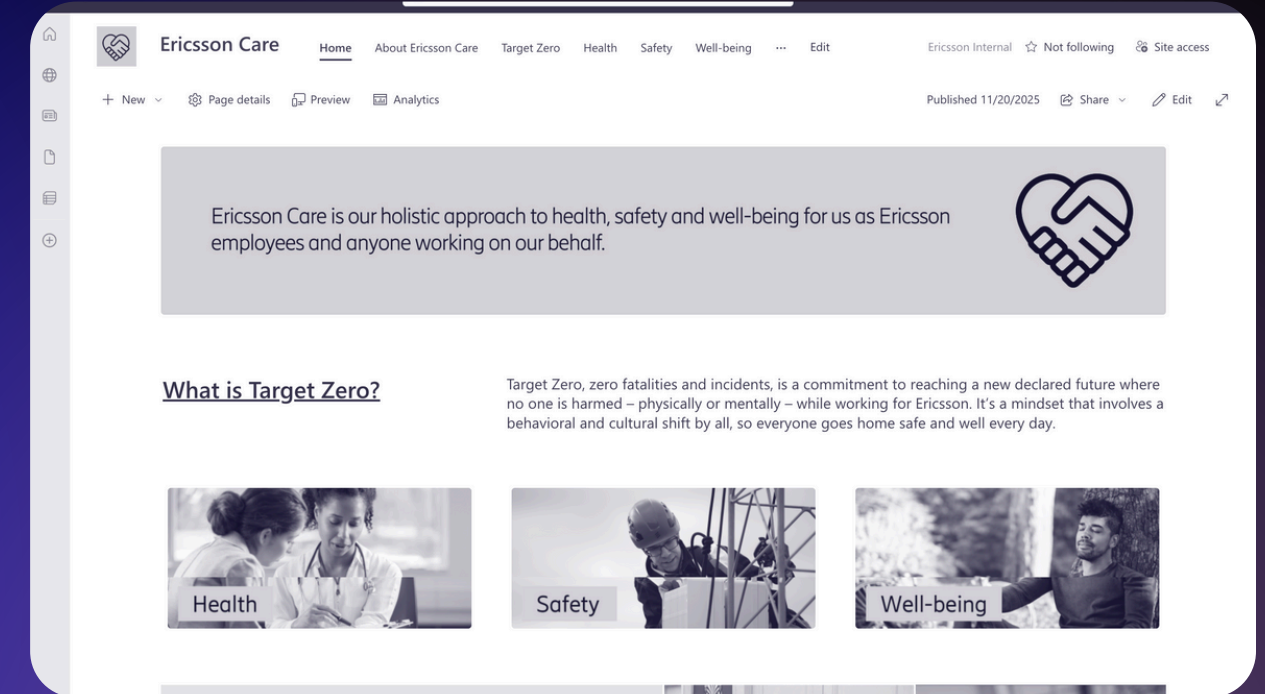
Ericsson Care Home About Ericsson Care Target Zero Health Safety Well-being ··· Edit

Ericsson Internal ☆ Not following Site access

+ New Page details Preview Analytics

Published 11/20/2025 Share Edit

Ericsson Care is our holistic approach to health, safety and well-being for us as Ericsson employees and anyone working on our behalf.

What is Target Zero?

Target Zero, zero fatalities and incidents, is a commitment to reaching a new declared future where no one is harmed – physically or mentally – while working for Ericsson. It's a mindset that involves a behavioral and cultural shift by all, so everyone goes home safe and well every day.

Health

Safety

Well-being